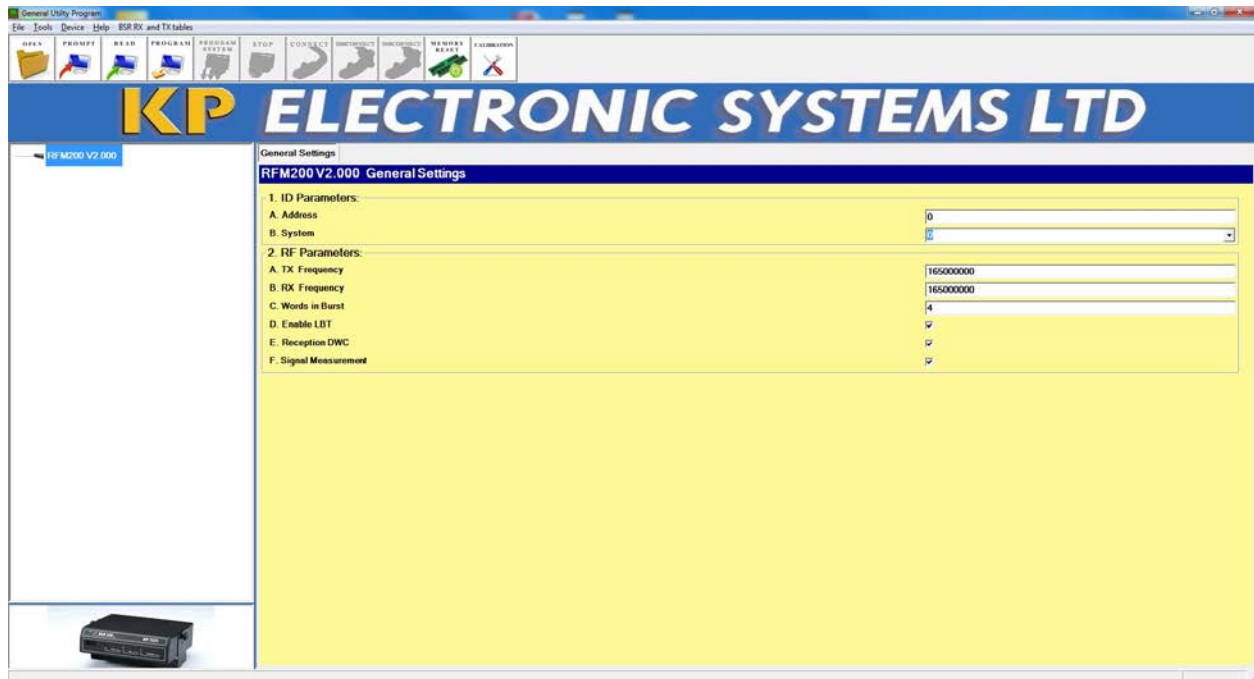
General Utility Program

File Tools Device Help BSR RX and TX tables

OPEN PROMPT READ PROGRAM PROGRAM SYSTEM STOP CONNECT DISCONNECT DISCONNECT MEMORY RESET CALIBRATION

KP ELECTRONIC SYSTEMS LTD

RFM200 V2.000

General Settings

RFM200 V2.000 General Settings

1. ID Parameters:

A. Address 0

B. System 0

2. RF Parameters:

A. TX Frequency 165000000

B. RX Frequency 165000000

C. Words in Burst 4

D. Enable LBT

E. Reception DWC

F. Signal Measurement